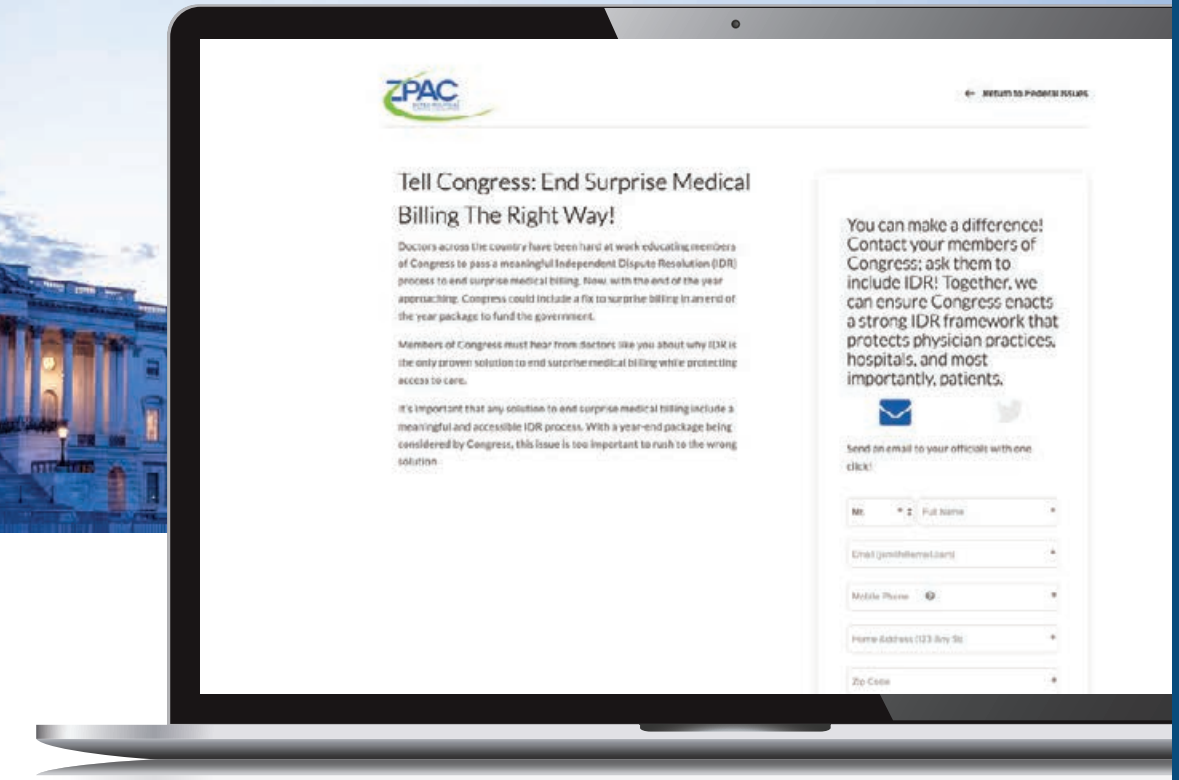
ZPAC

← Return to Federal Issues

Tell Congress: End Surprise Medical Billing The Right Way!

Doctors across the country have been hard at work educating members of Congress to pass a meaningful Independent Dispute Resolution (IDR) process to end surprise medical billing. Now, with the end of the year approaching, Congress could include a fix to surprise billing in an end of the year package to fund the government.

Members of Congress must hear from doctors like you about why IDR is the only proven solution to end surprise medical billing while protecting access to care.

It's important that any solution to end surprise medical billing include a meaningful and accessible IDR process. With a year-end package being considered by Congress, this issue is too important to rush to the wrong solution.

You can make a difference! Contact your members of Congress; ask them to include IDR! Together, we can ensure Congress enacts a strong IDR framework that protects physician practices, hospitals, and most importantly, patients.

Send an email to your officials with one click!

Mr. *
Full Name *
Email (jsmith@email.com) *
Mobile Phone *
Home Address (123 Any St) *
Zip Code *